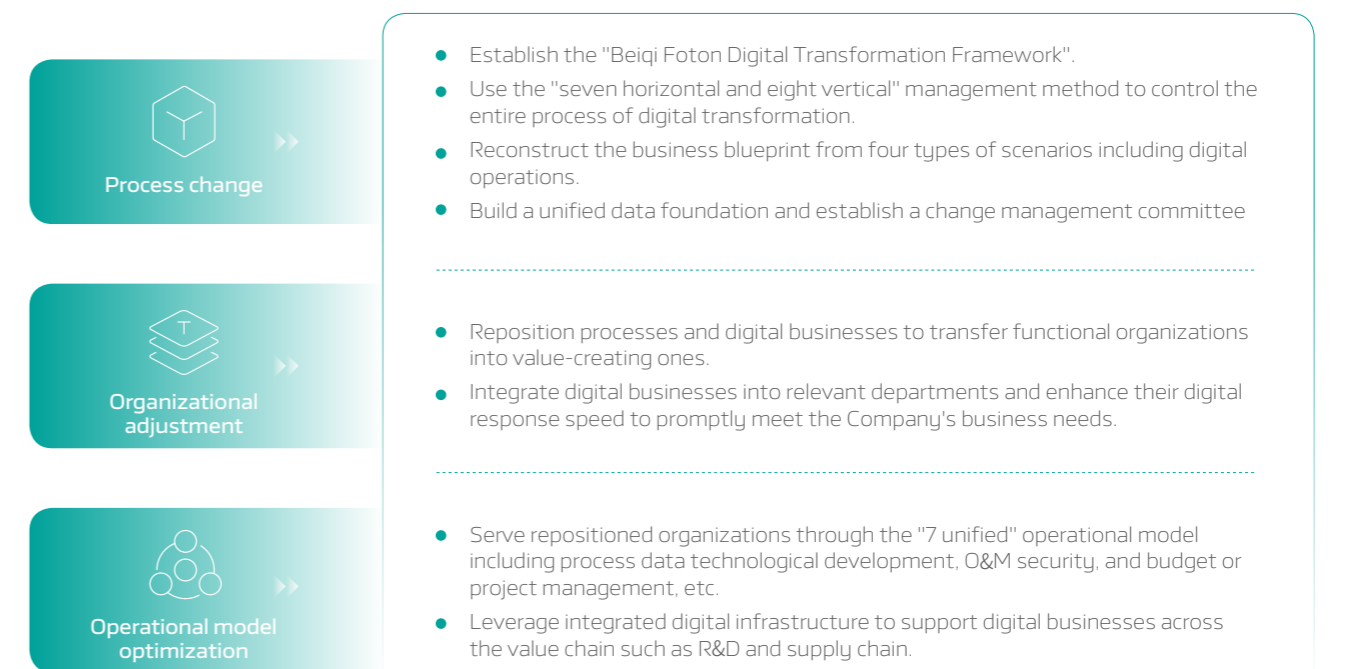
Process change

Establish the "Beiqi Foton Digital Transformation Framework".

Use the "seven horizontal and eight vertical" management method to control the entire process of digital transformation.

Reconstruct the business blueprint from four types of scenarios including digital operations.

Build a unified data foundation and establish a change management committee

T

Organizational adjustment

Reposition processes and digital businesses to transfer functional organizations into value-creating ones.

Integrate digital businesses into relevant departments and enhance their digital response speed to promptly meet the Company's business needs.

Operational model optimization

Serve repositioned organizations through the "7 unified" operational model including process data technological development, O&M security, and budget or project management, etc.

Leverage integrated digital infrastructure to support digital businesses across the value chain such as R&D and supply chain.